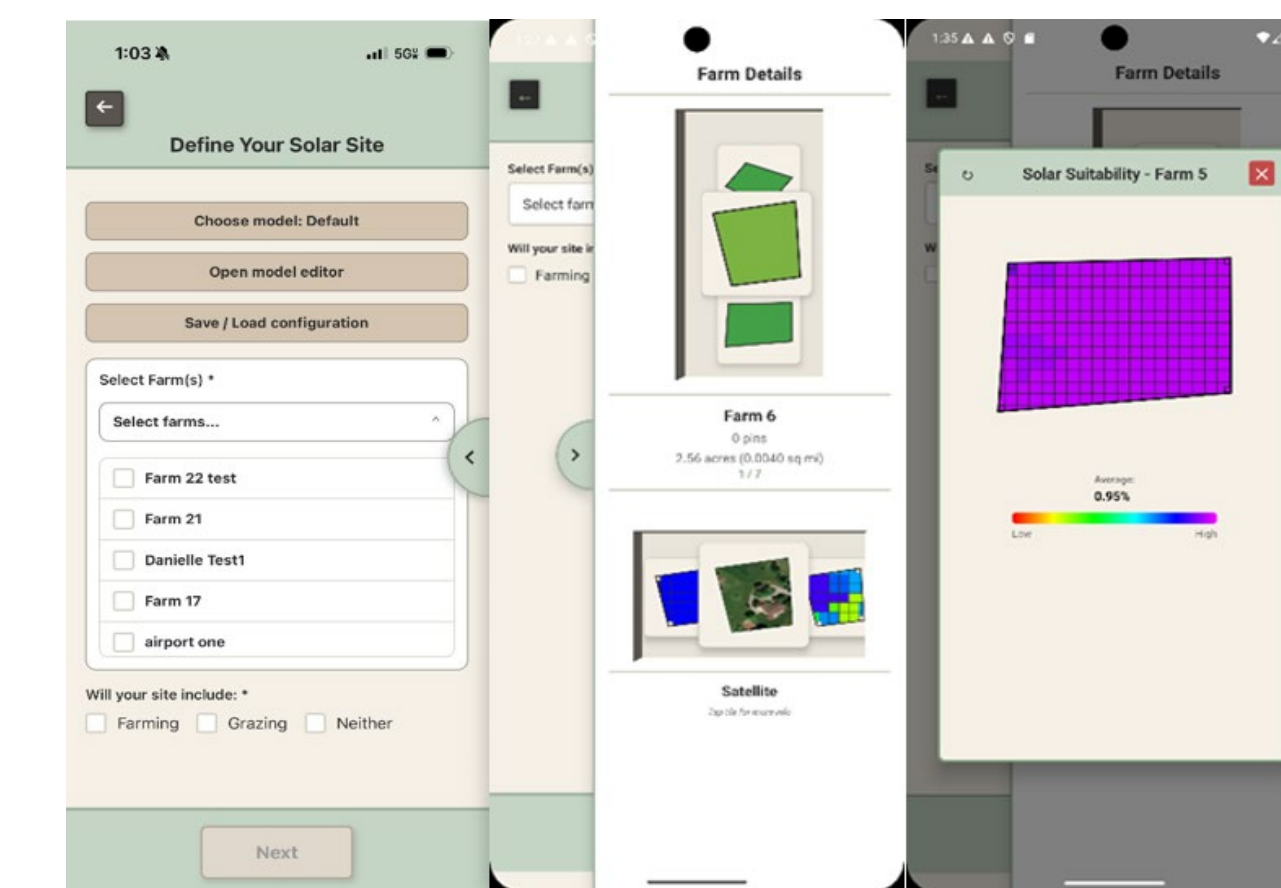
1:03

5G

Define Your Solar Site

Choose model: Default

Open model editor

Save / Load configuration

Select Farm(s) *

Select farms...

Farm 22 test

Farm 21

Danielle Test1

Farm 17

airport one

Will your site include: *

Farming Grazing Neither

Next

Select Farm(s)

Select farm

Will your site ir

Farming

Farm Details

Farm 6

0 pins

2.56 acres (0.0040 sq mi)

1 / 7

Satellite

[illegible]

1:35

Farm Details

Solar Suitability - Farm 5

Average:

0.95%

Low

High